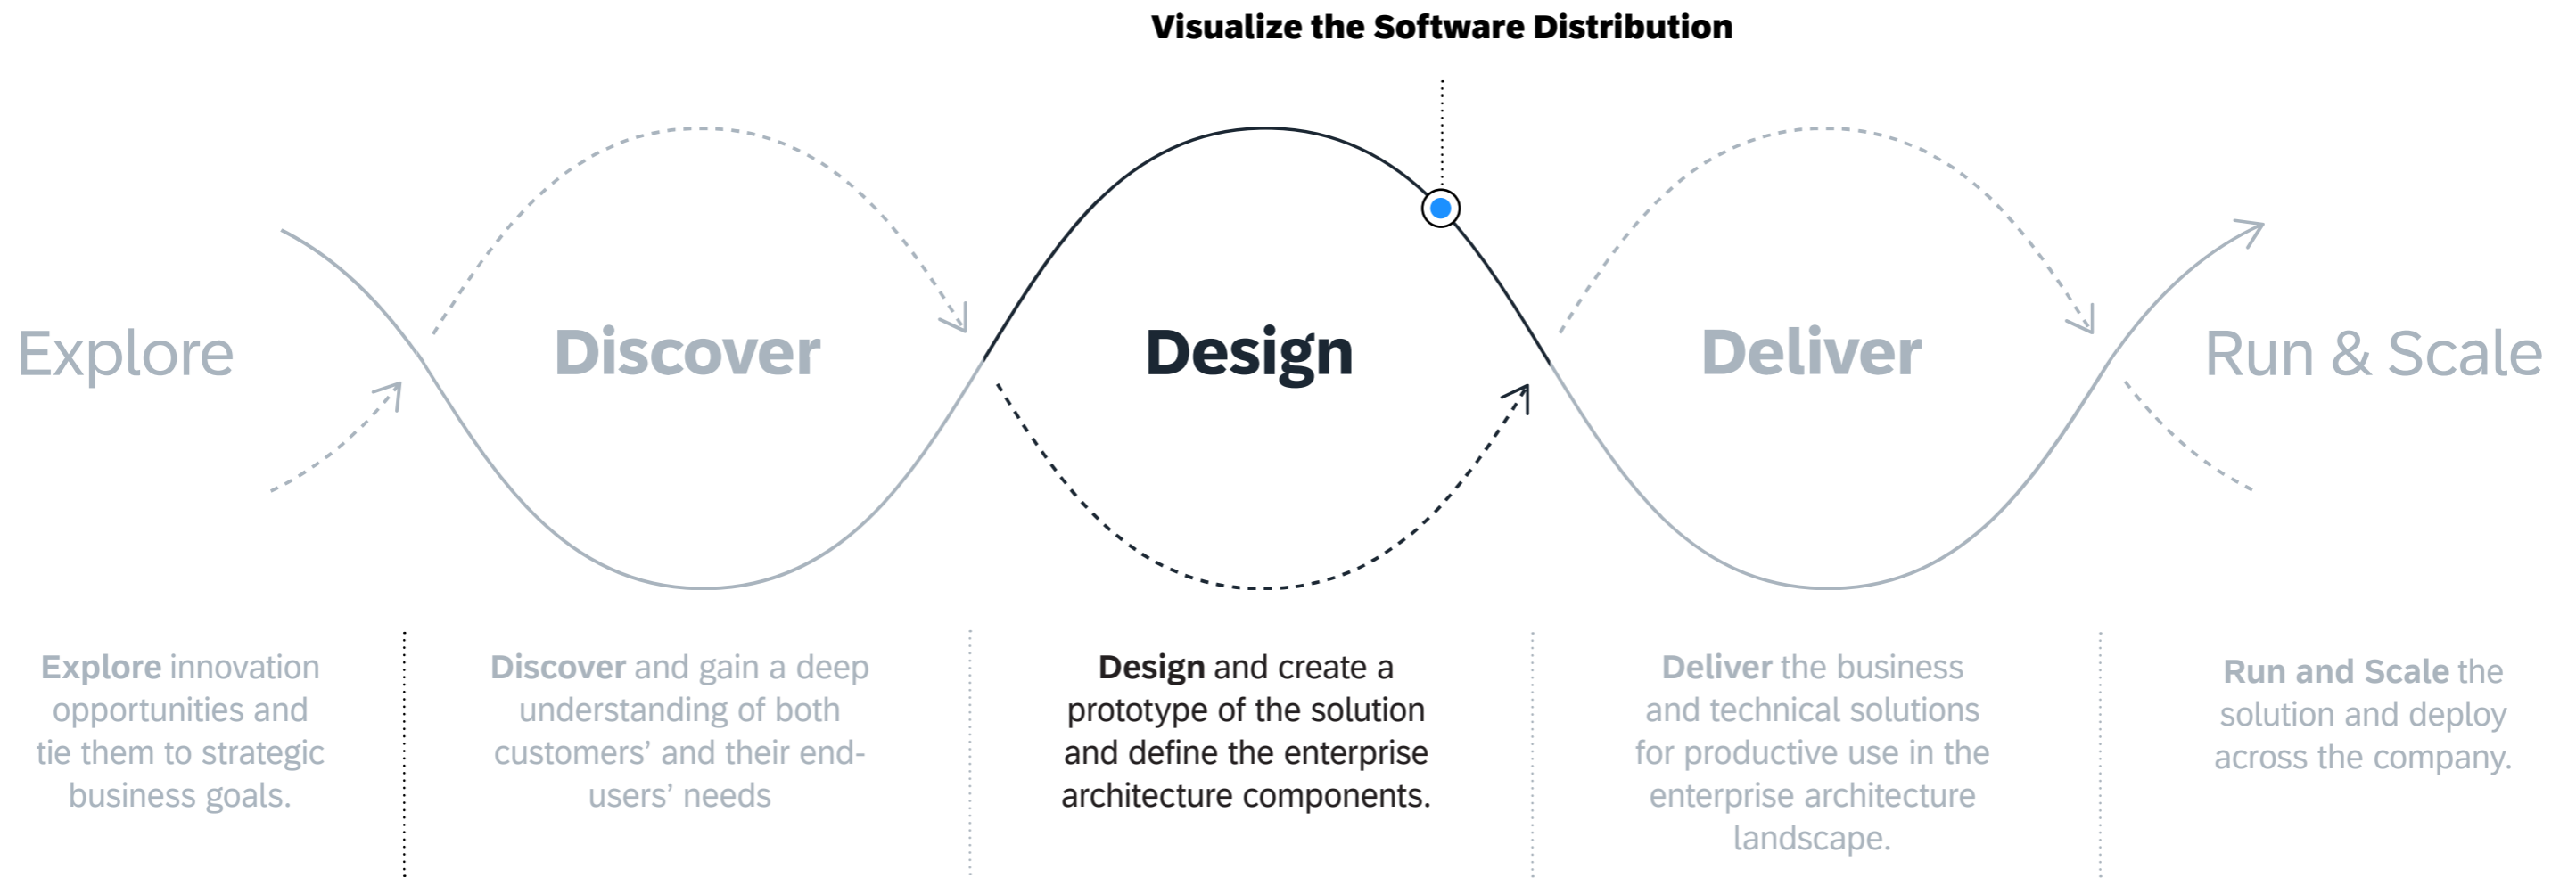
Visualize the Software Distribution

Explore

Discover

Design

Deliver

Run & Scale

**Explore** innovation opportunities and tie them to strategic business goals.

**Discover** and gain a deep understanding of both customers' and their end-users' needs

**Design** and create a prototype of the solution and define the enterprise architecture components.

**Deliver** the business and technical solutions for productive use in the enterprise architecture landscape.

**Run and Scale** the solution and deploy across the company.